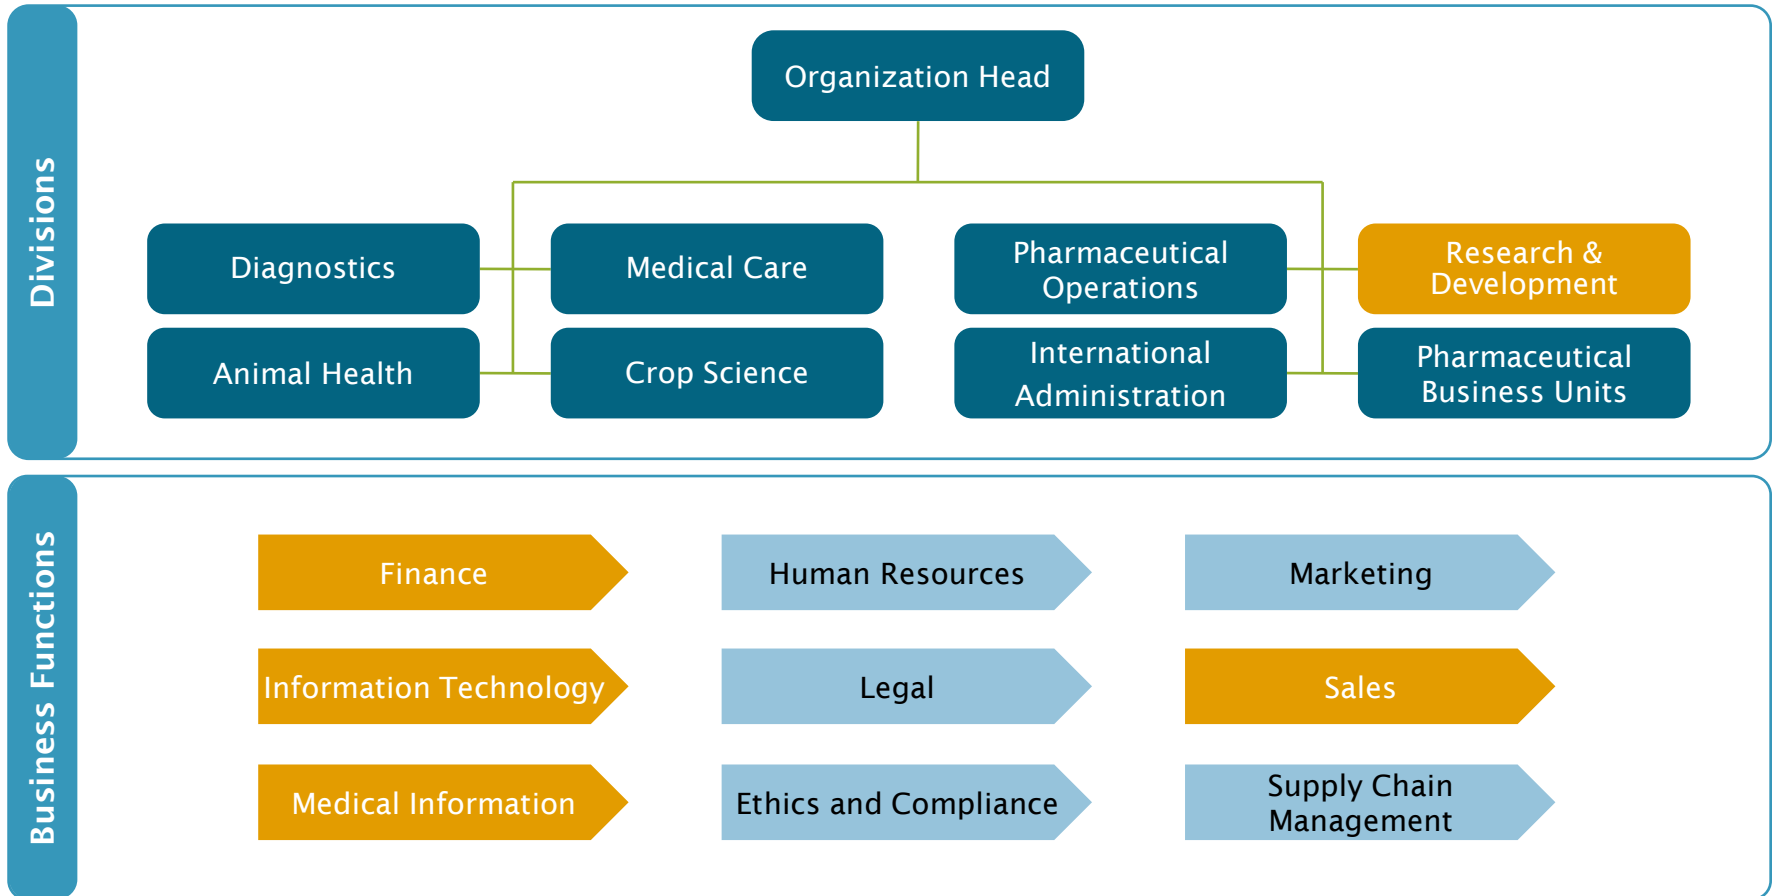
Divisions

Organization Head

Diagnostics

Medical Care

Pharmaceutical Operations

Research & Development

Animal Health

Crop Science

International Administration

Pharmaceutical Business Units

Business Functions

Finance

Human Resources

Marketing

Information Technology

Legal

Sales

Medical Information

Ethics and Compliance

Supply Chain Management